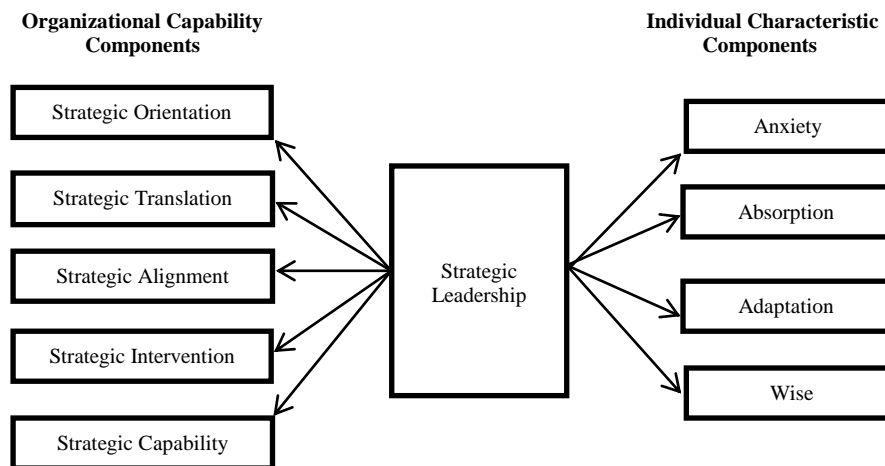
Organizational Capability Components

Individual Characteristic Components

Strategic Orientation

Strategic Translation

Strategic Alignment

Strategic Intervention

Strategic Capability

Strategic Leadership

Anxiety

Absorption

Adaptation

Wise